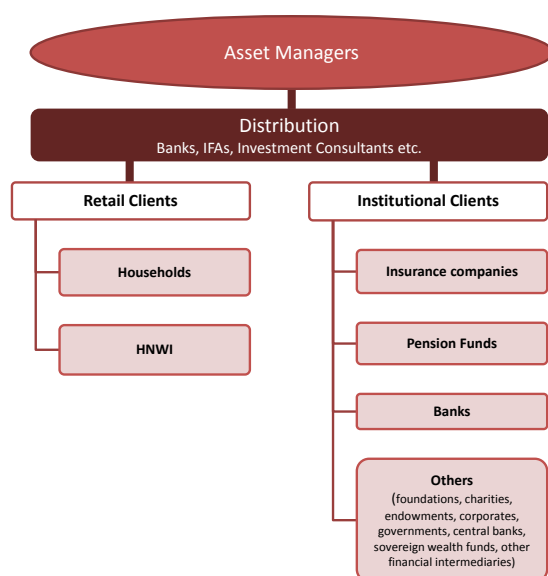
Asset Managers

Distribution
Banks, IFAs, Investment Consultants etc.

Retail Clients

Institutional Clients

Households

HNWI

Insurance companies

Pension Funds

Banks

Others
(foundations, charities, endowments, corporates, governments, central banks, sovereign wealth funds, other financial intermediaries)